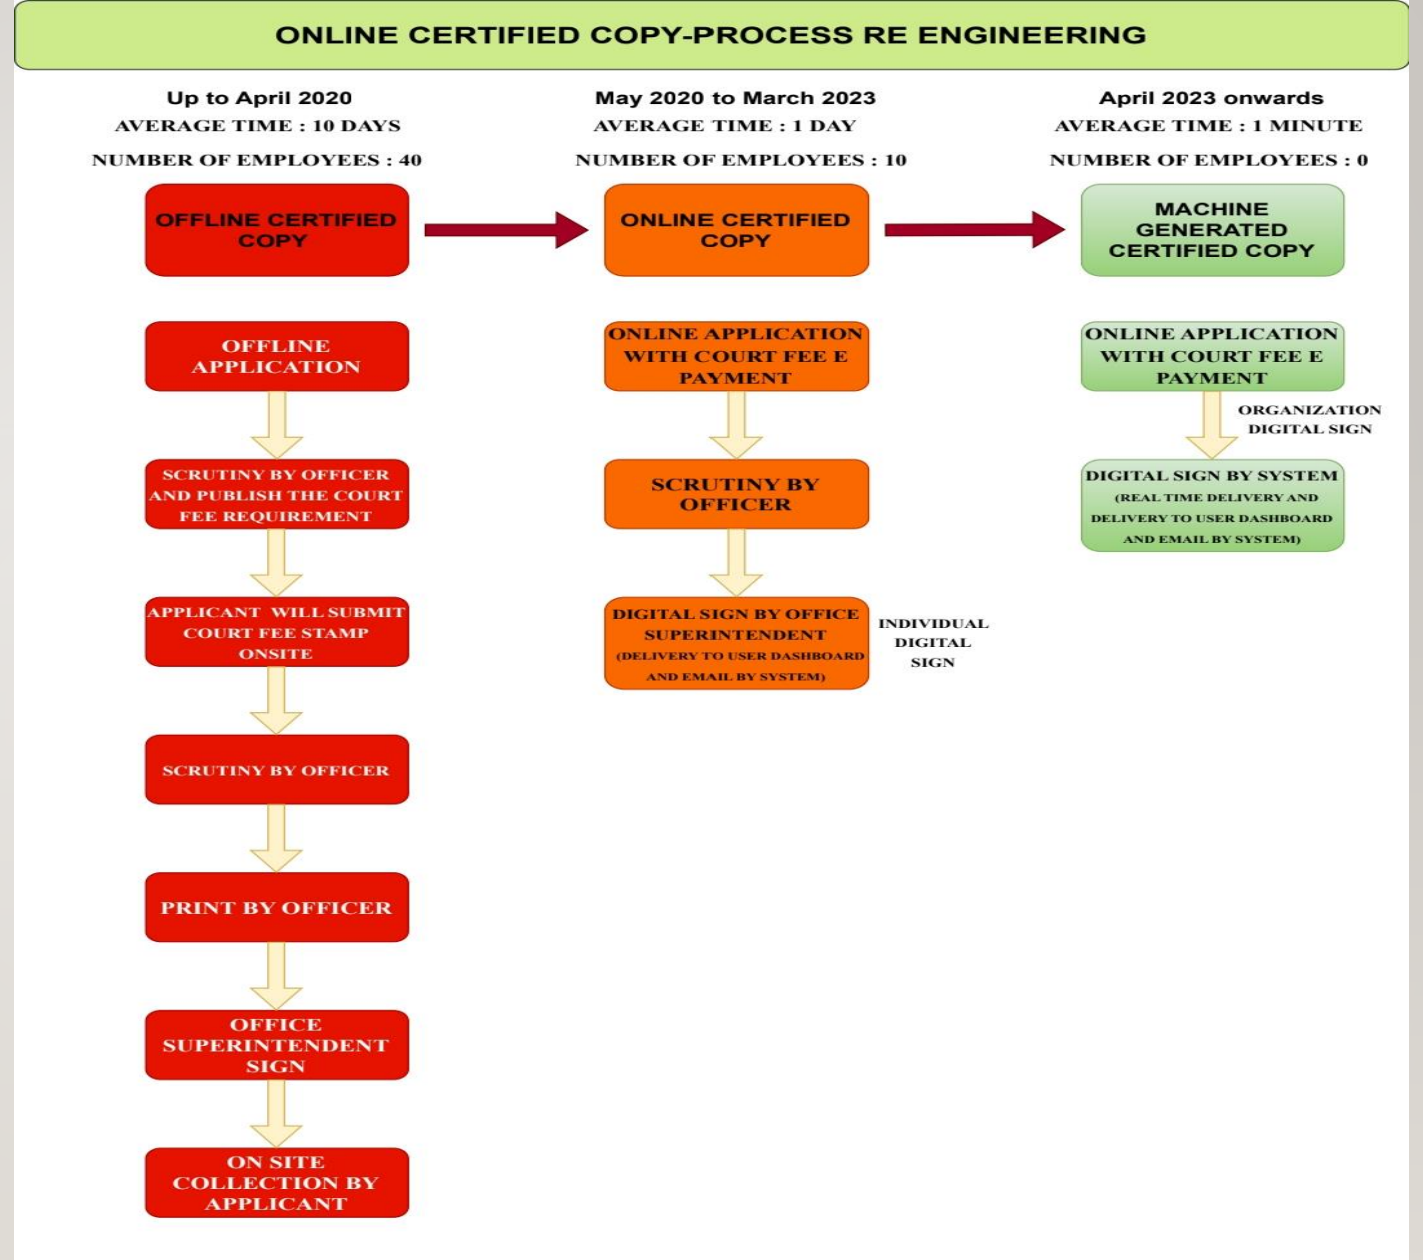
ONLINE CERTIFIED COPY-PROCESS RE ENGINEERING

Up to April 2020
AVERAGE TIME : 10 DAYS
NUMBER OF EMPLOYEES : 40

OFFLINE CERTIFIED COPY

OFFLINE APPLICATION

SCRUTINY BY OFFICER AND PUBLISH THE COURT FEE REQUIREMENT

APPLICANT WILL SUBMIT COURT FEE STAMP ONSITE

SCRUTINY BY OFFICER

PRINT BY OFFICER

OFFICE SUPERINTENDENT SIGN

ON SITE COLLECTION BY APPLICANT

May 2020 to March 2023
AVERAGE TIME : 1 DAY
NUMBER OF EMPLOYEES : 10

ONLINE CERTIFIED COPY

ONLINE APPLICATION WITH COURT FEE E PAYMENT

SCRUTINY BY OFFICER

DIGITAL SIGN BY OFFICE SUPERINTENDENT (DELIVERY TO USER DASHBOARD AND EMAIL BY SYSTEM)

INDIVIDUAL DIGITAL SIGN

April 2023 onwards
AVERAGE TIME : 1 MINUTE
NUMBER OF EMPLOYEES : 0

MACHINE GENERATED CERTIFIED COPY

ONLINE APPLICATION WITH COURT FEE E PAYMENT

ORGANIZATION DIGITAL SIGN

DIGITAL SIGN BY SYSTEM (REAL TIME DELIVERY AND DELIVERY TO USER DASHBOARD AND EMAIL BY SYSTEM)